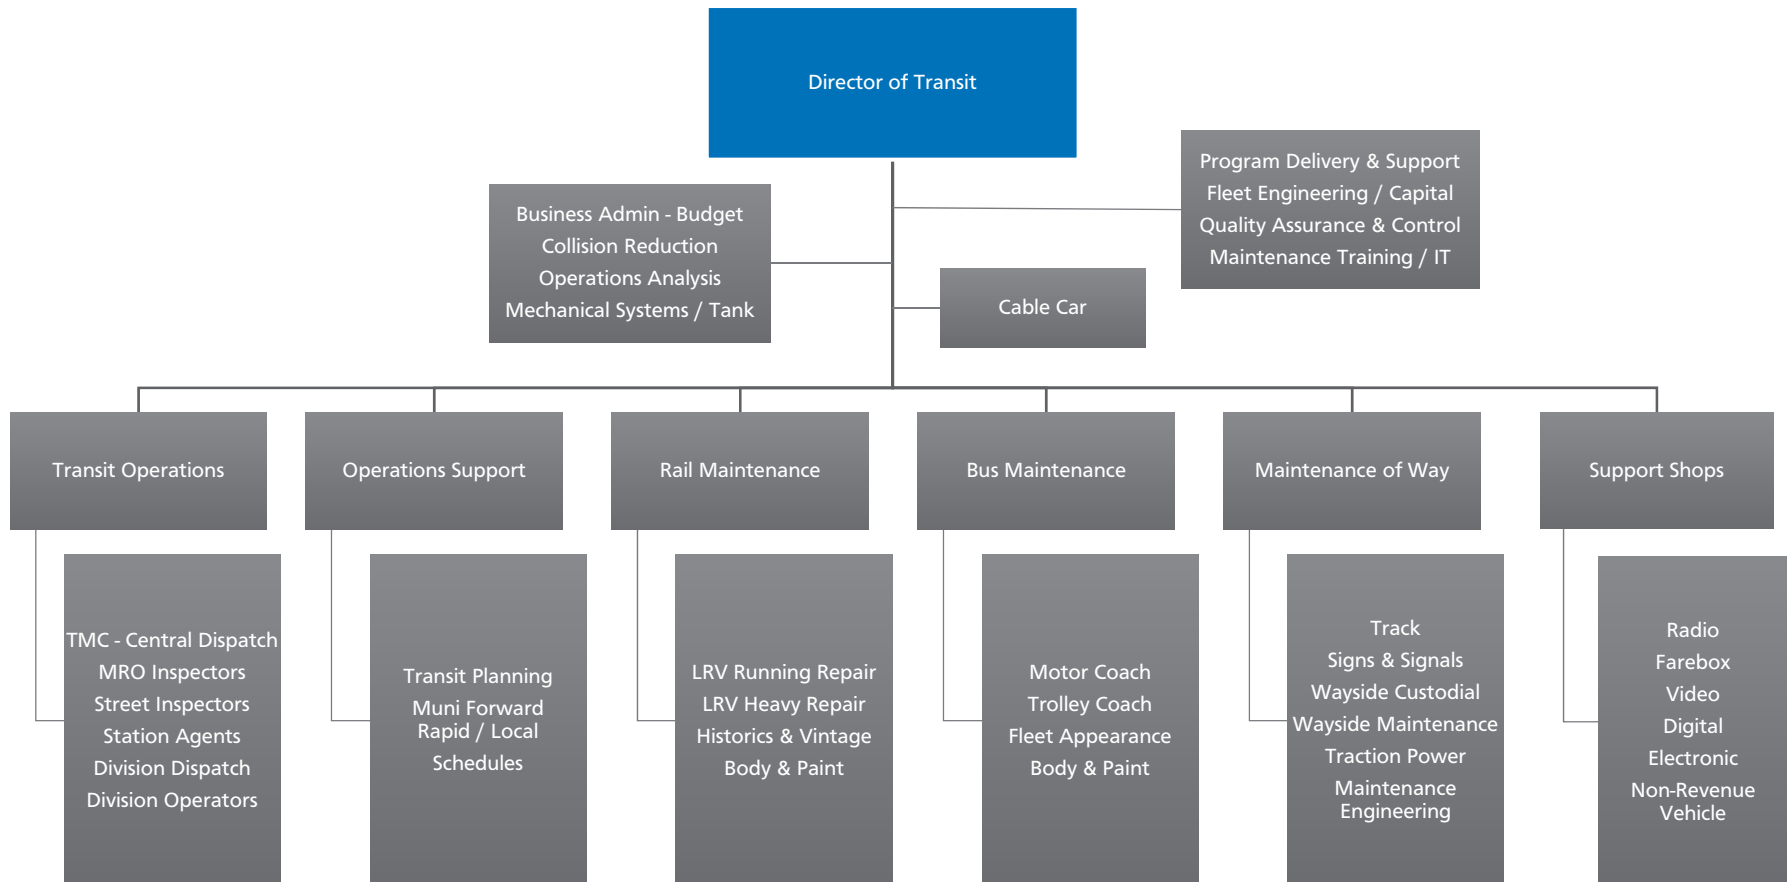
Director of Transit

Business Admin - Budget
Collision Reduction
Operations Analysis
Mechanical Systems / Tank

Program Delivery & Support
Fleet Engineering / Capital
Quality Assurance & Control
Maintenance Training / IT

Cable Car

Transit Operations

TMC - Central Dispatch
MRO Inspectors
Street Inspectors
Station Agents
Division Dispatch
Division Operators

Operations Support

Transit Planning
Muni Forward
Rapid / Local
Schedules

Rail Maintenance

LRV Running Repair
LRV Heavy Repair
Historics & Vintage
Body & Paint

Bus Maintenance

Motor Coach
Trolley Coach
Fleet Appearance
Body & Paint

Maintenance of Way

Track
Signs & Signals
Wayside Custodial
Wayside Maintenance
Traction Power
Maintenance Engineering

Support Shops

Radio
Farebox
Video
Digital
Electronic
Non-Revenue Vehicle